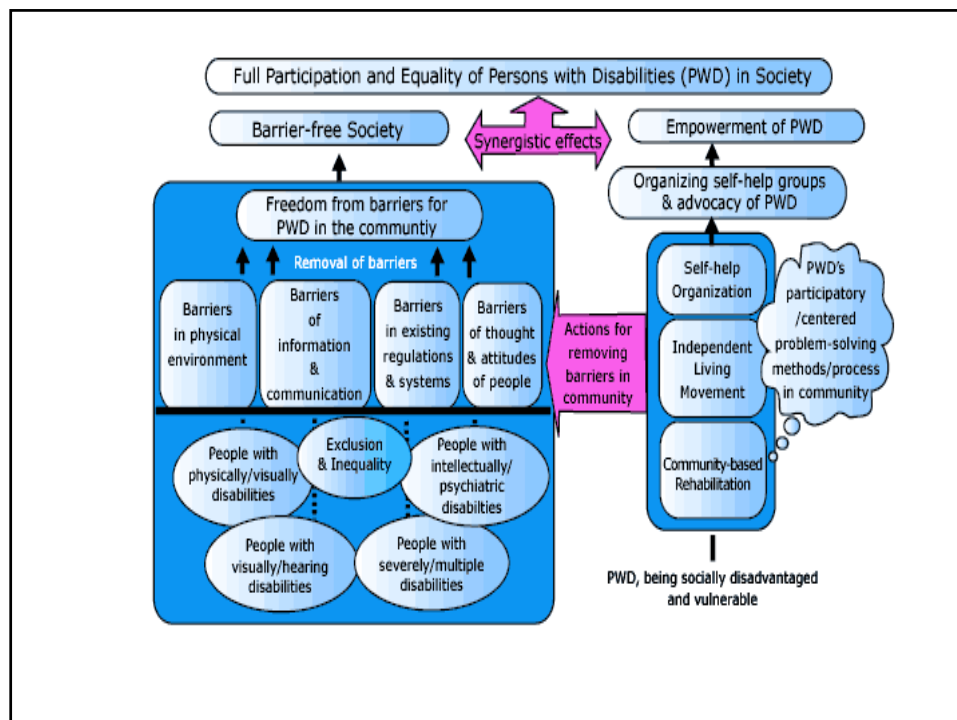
Full Participation and Equality of Persons with Disabilities (PWD) in Society

Barrier-free Society

Synergistic effects

Empowerment of PWD

Organizing self-help groups & advocacy of PWD

Freedom from barriers for PWD in the communtiy

Removal of barriers

Barriers in physical environment

Barriers of information & communication

Barriers in existing regulations & systems

Barriers of thought & attitudes of people

Actions for removing barriers in community

Self-help Organization

Independent Living Movement

Community-based Rehabilitation

PWD's participatory /centered problem-solving methods/process in community

People with physically/visually disabilities

Exclusion & Inequality

People with intellectually/ psychiatric disabilties

People with visually/hearing disabilities

People with severely/multiple disabilities

PWD, being socially disadvantaged and vulnerable